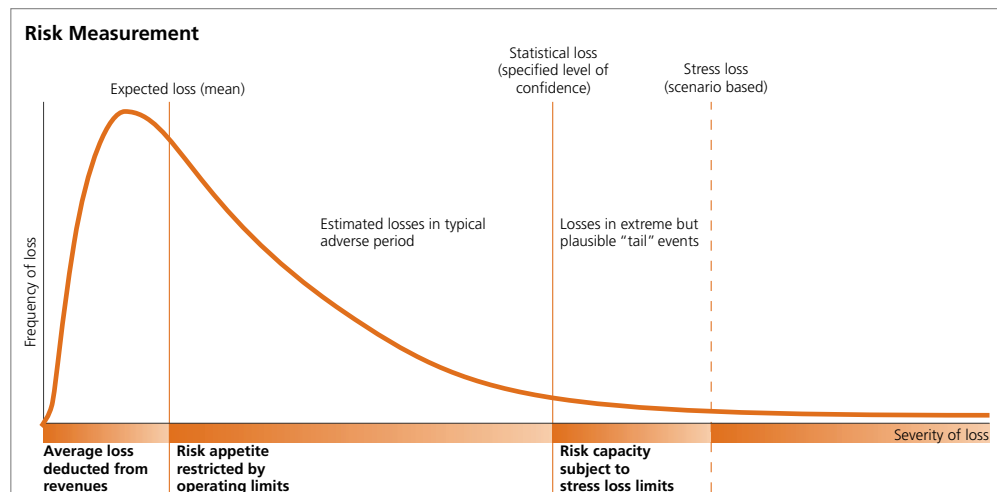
Risk Measurement

Expected loss (mean)

Statistical loss (specified level of confidence)

Stress loss (scenario based)

Estimated losses in typical adverse period

Losses in extreme but plausible "tail" events

Frequency of loss

Severity of loss

Average loss deducted from revenues

Risk appetite restricted by operating limits

Risk capacity subject to stress loss limits